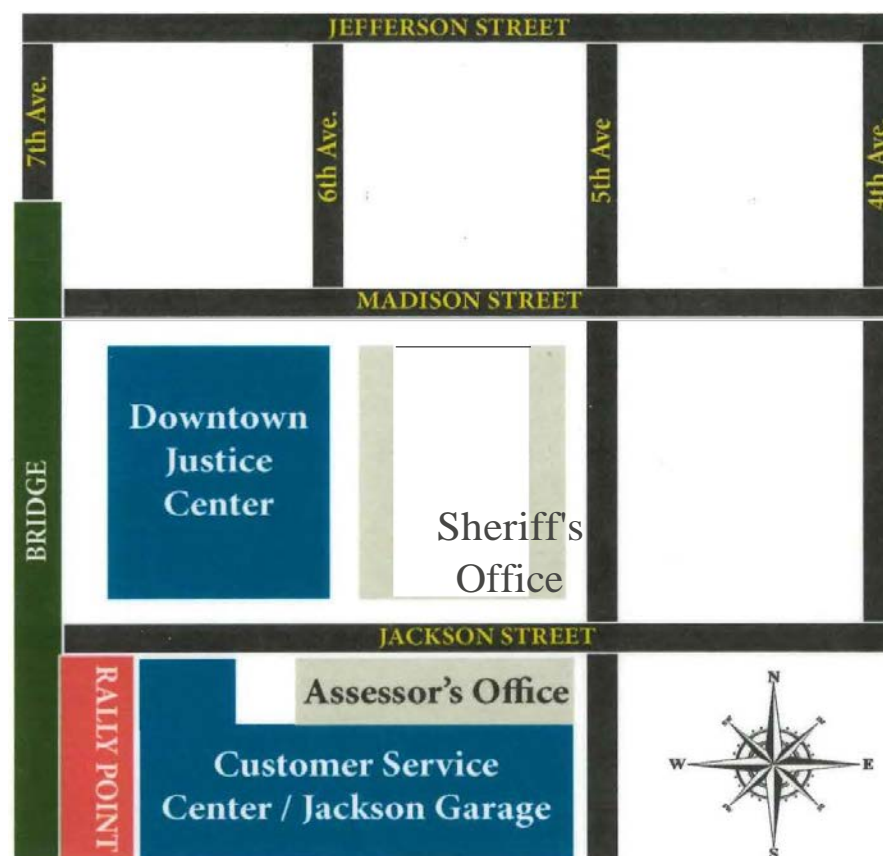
JEFFERSON STREET
7th Ave.
6th Ave.
5th Ave
4th Ave
MADISON STREET
BRIDGE
Downtown Justice Center
Sheriff's Office
JACKSON STREET
RALLY POINT
Assessor's Office
Customer Service Center / Jackson Garage
N
W
E
S